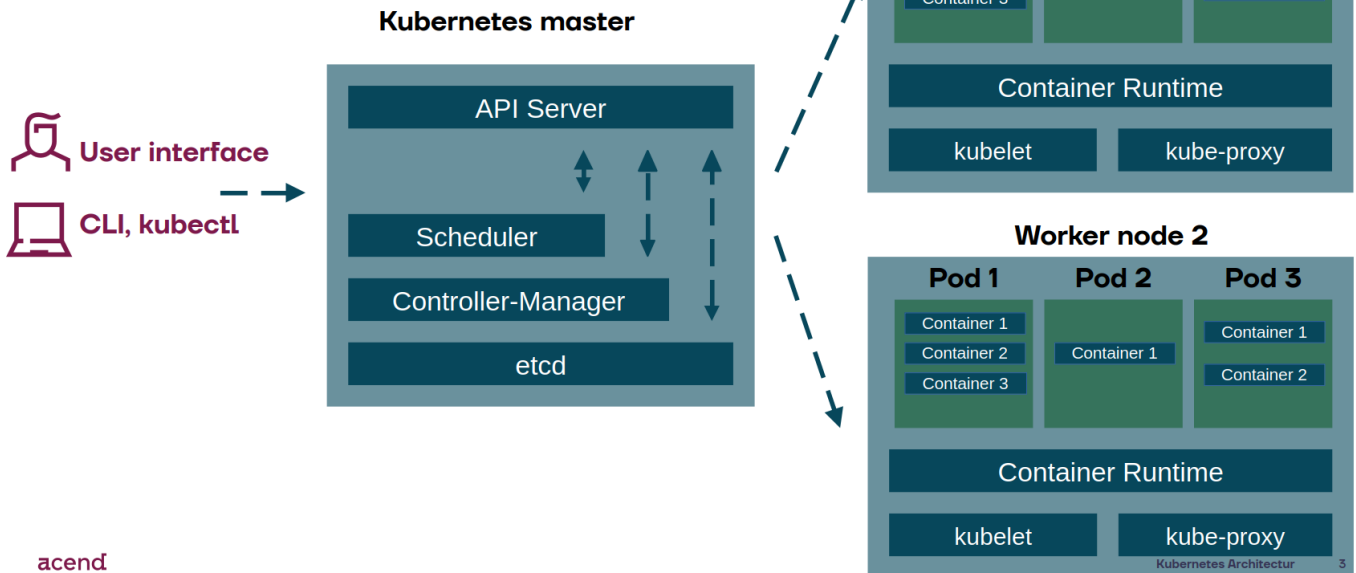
Kubernetes master

Container 3

Container Runtime

kubelet

kube-proxy

User interface

CLI, kubectl

API Server

Scheduler

Controller-Manager

etcd

Worker node 2

Pod 1

Pod 2

Pod 3

Container 1

Container 2

Container 3

Container 1

Container 1

Container 2

Container Runtime

kubelet

kube-proxy

acend

Kubernetes Architectur

3